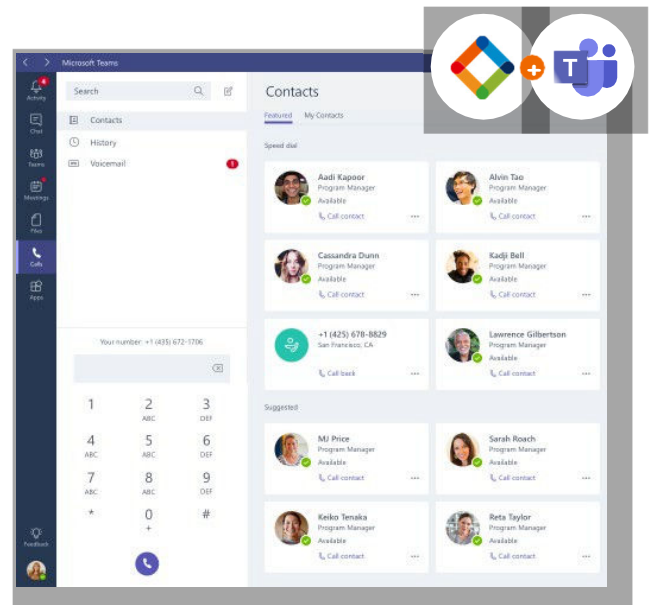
Microsoft Teams

Activity
Chat
Teams
Meetings
Files
Calls
Apps
Feedback

Search

Contacts
History
Voicemail 1

Your number: +1 (435) 672-1706

1
2 ABC
3 DEF
4 ABC
5 ABC
6 DEF
7 ABC
8 ABC
9 DEF
*
0 +
#

Contacts
Featured My Contacts

Speed dial

Aadi Kapoor
Program Manager
Available
Call contact

Alvin Tao
Program Manager
Available
Call contact

Cassandra Dunn
Program Manager
Available
Call contact

Kadji Bell
Program Manager
Available
Call contact

+1 (425) 678-8829
San Francisco, CA
Call back

Lawrence Gilbertson
Program Manager
Available
Call contact

Suggested

MJ Price
Program Manager
Available
Call contact

Sarah Roach
Program Manager
Available
Call contact

Keiko Tenaka
Program Manager
Available
Call contact

Reta Taylor
Program Manager
Available
Call contact

+

T